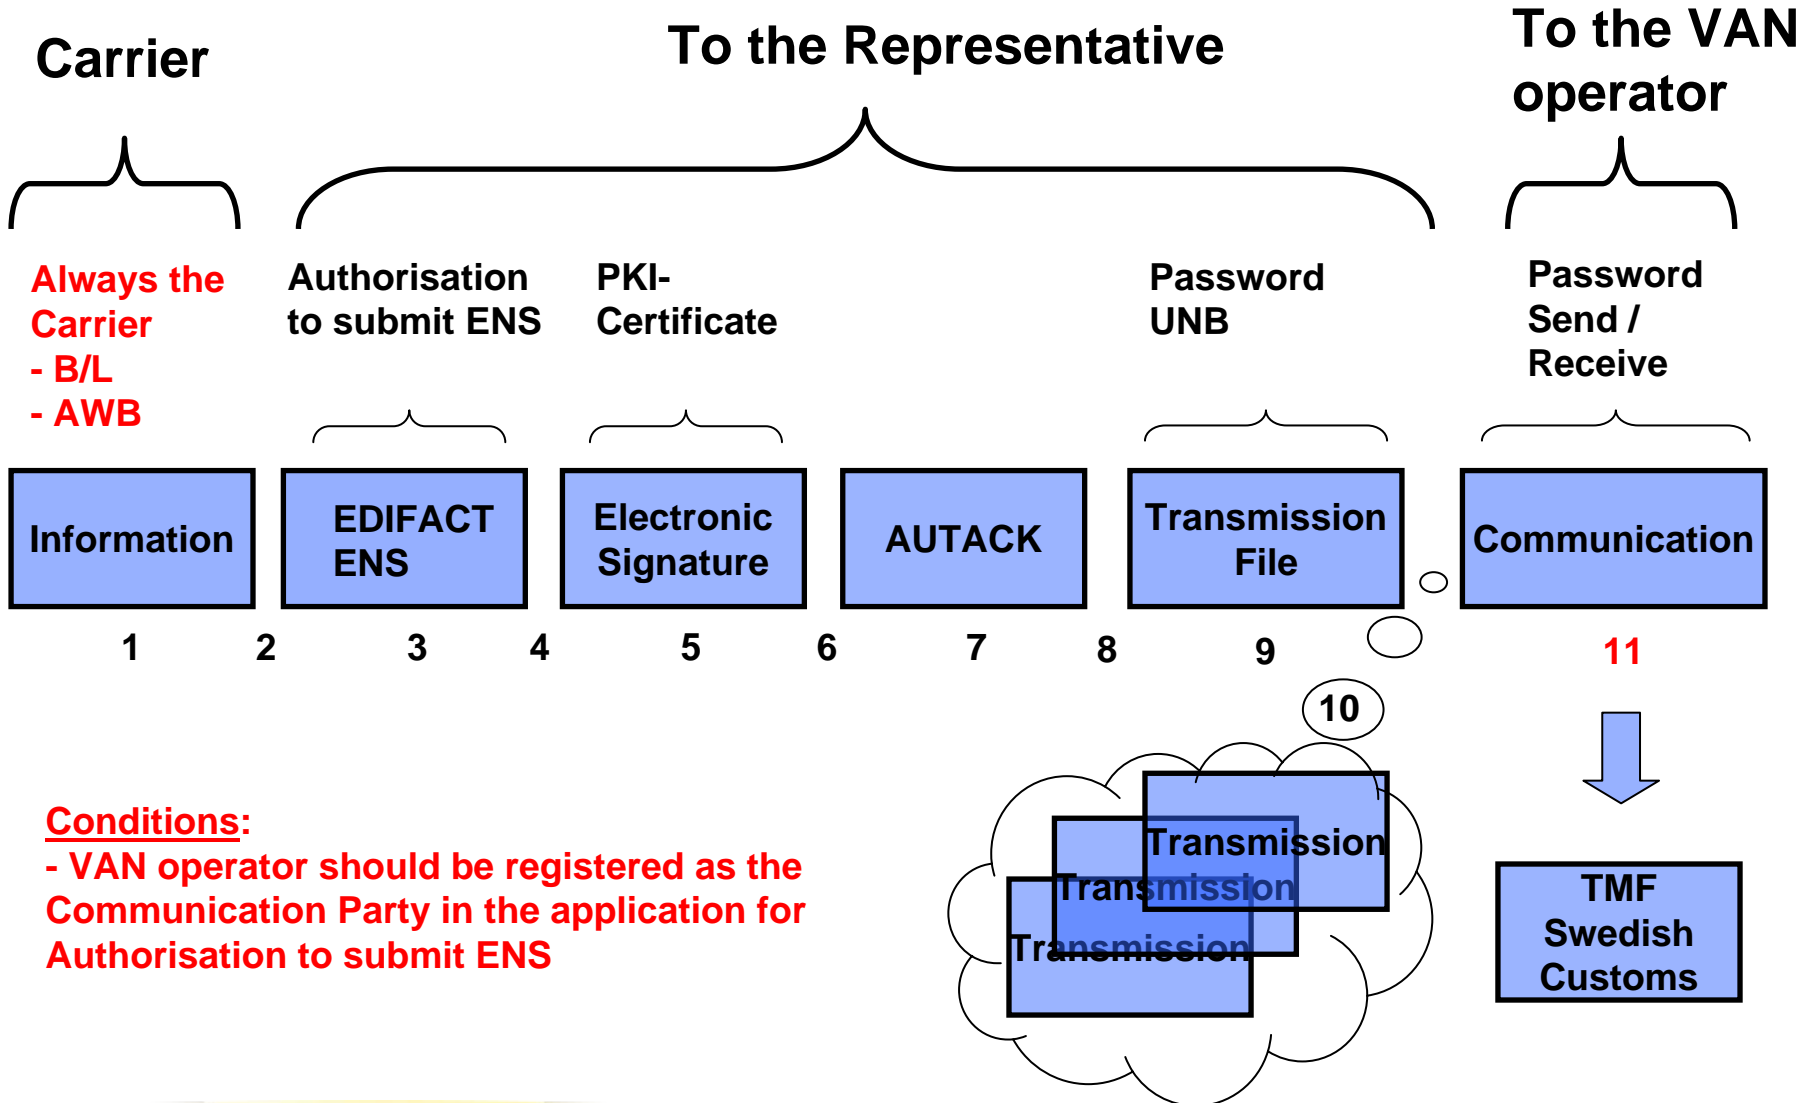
Carrier

To the Representative

To the VAN operator

Always the Carrier
- B/L
- AWB

Authorisation to submit ENS

PKI-Certificate

Password UNB

Password Send / Receive

Information

EDIFACT ENS

Electronic Signature

AUTACK

Transmission File

Communication

1 2 3 4 5 6 7 8 9

11

10

Transmission

Transmission

Transmission

TMF Swedish Customs

Conditions:
- VAN operator should be registered as the Communication Party in the application for Authorisation to submit ENS